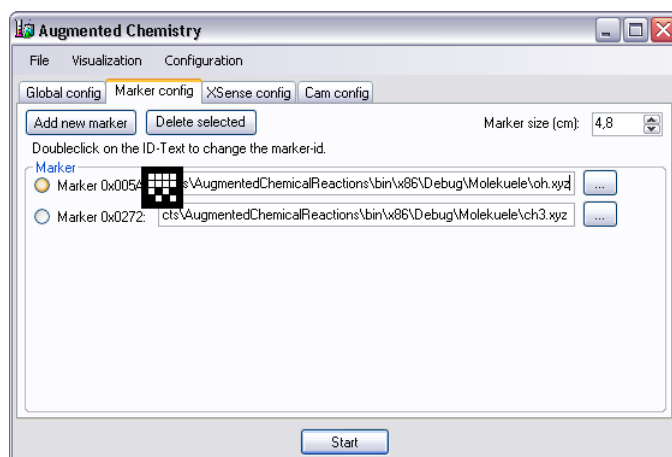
Augmented Chemistry

File Visualization Configuration

Global config Marker config XSense config Cam config

Add new marker Delete selected Marker size (cm): 4,8

Doubleclick on the ID-Text to change the marker-id.

Marker

Marker 0x0054 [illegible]s\AugmentedChemicalReactions\bin\x86\Debug\Molekuele\oh.xyz ...

Marker 0x0272: cts\AugmentedChemicalReactions\bin\x86\Debug\Molekuele\ch3.xyz ...

Start